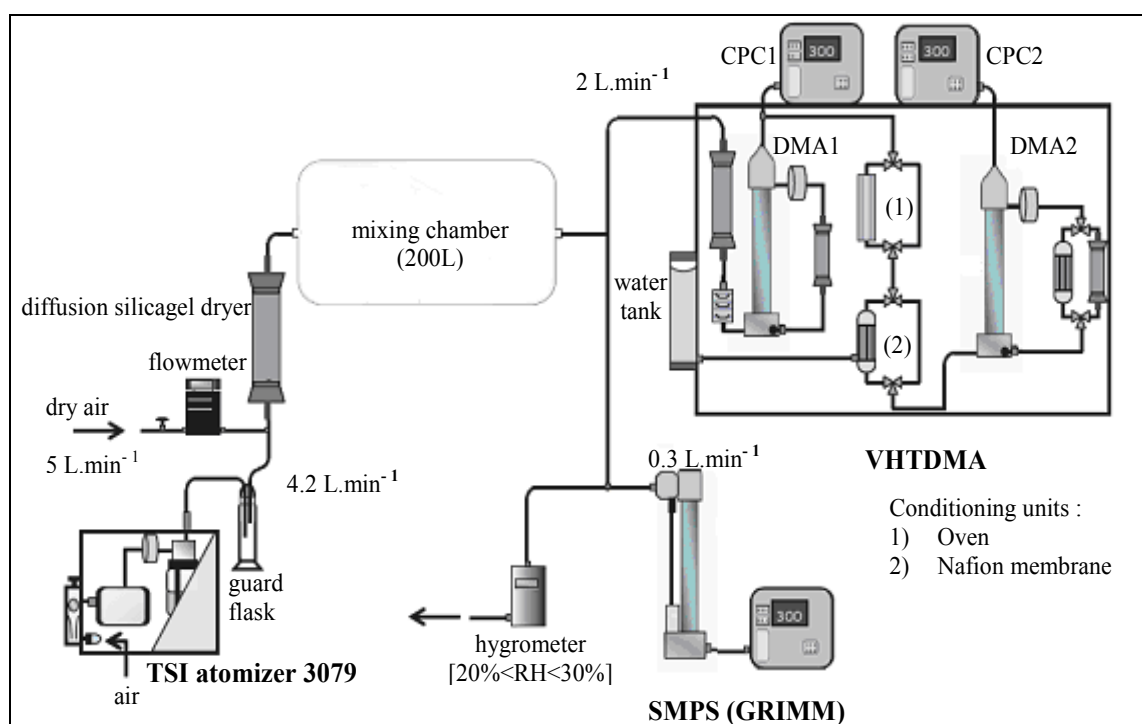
CPC1
300
300
CPC2
2 L.min$^{-1}$
DMA1
DMA2
(1)
mixing chamber (200L)
water tank
(2)
diffusion silicagel dryer
flowmeter
dry air
5 L.min$^{-1}$
4.2 L.min$^{-1}$
0.3 L.min$^{-1}$
VHTDMA
Conditioning units :
1) Oven
2) Nafion membrane
300
guard flask
hygrometer [20%<RH<30%]
TSI atomizer 3079
air
SMPS (GRIMM)